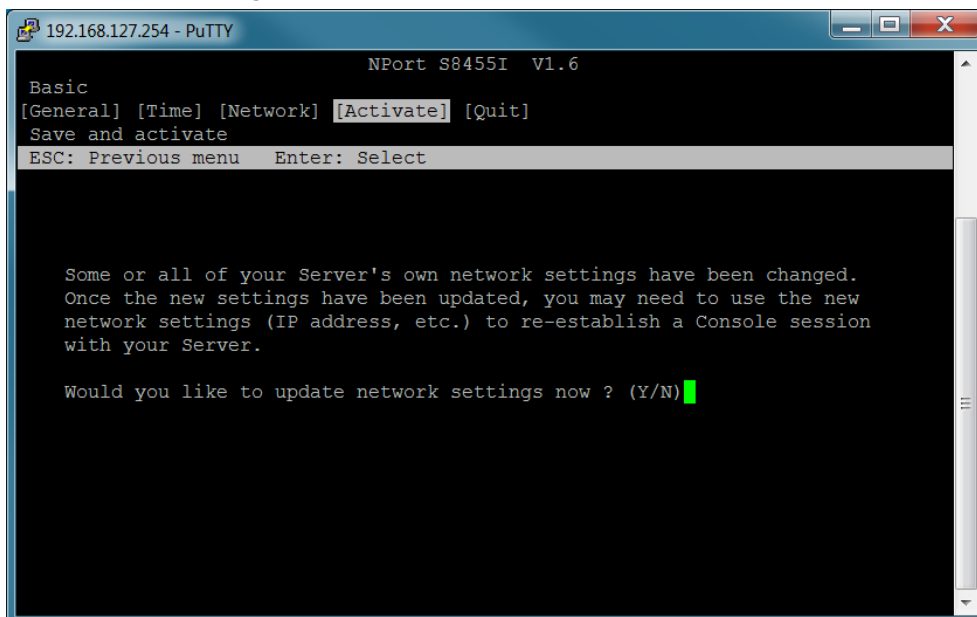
192.168.127.254 - PuTTY

NPort S8455I V1.6
Basic
[General] [Time] [Network] [Activate] [Quit]
Save and activate
ESC: Previous menu Enter: Select

Some or all of your Server's own network settings have been changed. Once the new settings have been updated, you may need to use the new network settings (IP address, etc.) to re-establish a Console session with your Server.

Would you like to update network settings now ? (Y/N)